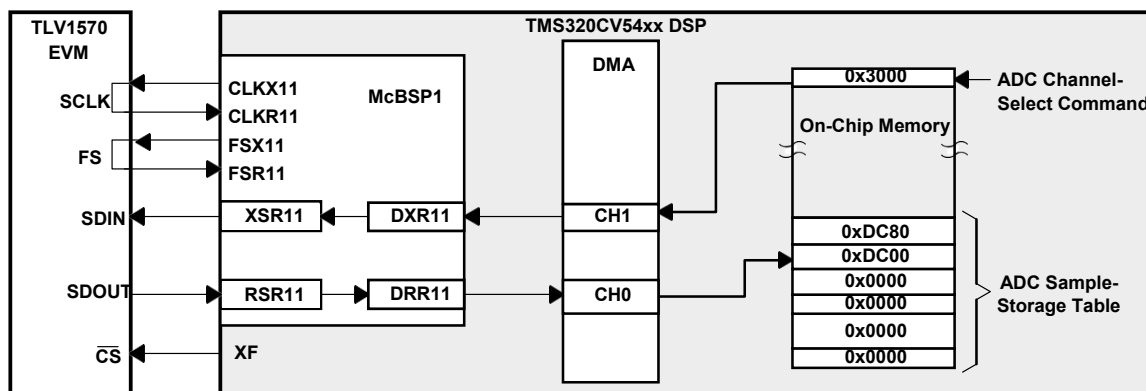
TLV1570 EVM

SCLK

FS

SDIN

SDOUT

$\overline{CS}$

TMS320CV54xx DSP

CLKX11

CLKR11

McBSP1

FSX11

FSR11

XSR11

DXR11

RSR11

DRR11

XF

DMA

CH1

CH0

0x3000

On-Chip Memory

0xDC80

0xDC00

0x0000

0x0000

0x0000

0x0000

ADC Channel-Select Command

ADC Sample-Storage Table